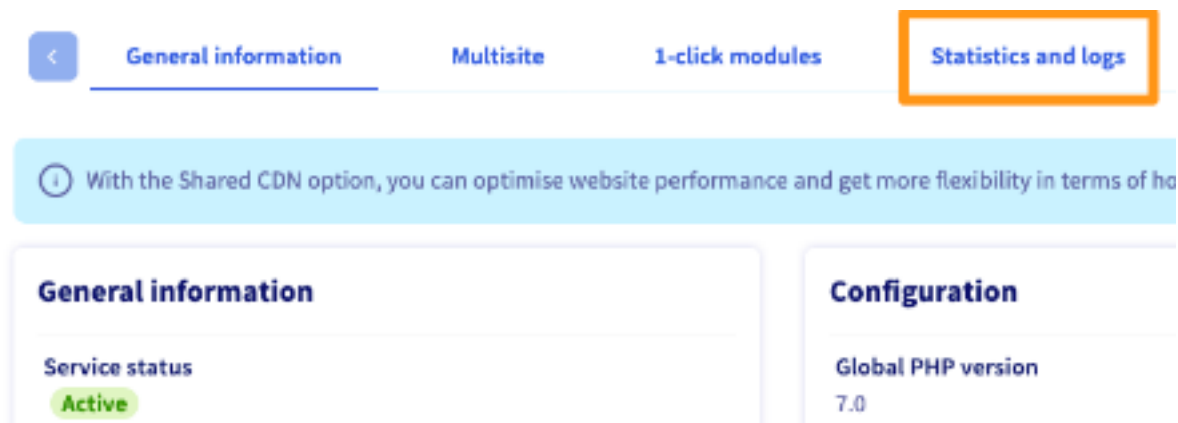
<

General information

Multisite

1-click modules

Statistics and logs

With the Shared CDN option, you can optimise website performance and get more flexibility in terms of ho

General information

Service status

Active

Configuration

Global PHP version

7.0